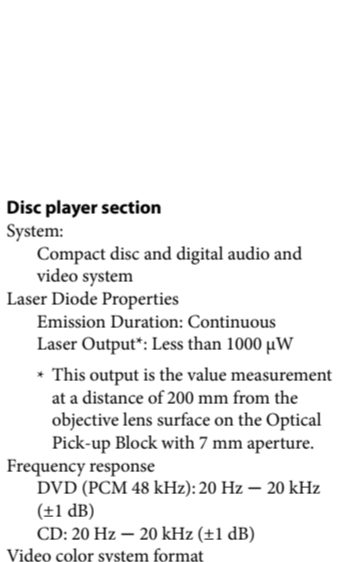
Disc player section
System:
Compact disc and digital audio and video system
Laser Diode Properties
Emission Duration: Continuous
Laser Output*: Less than 1000 μW

* This output is the value measurement at a distance of 200 mm from the objective lens surface on the Optical Pick-up Block with 7 mm aperture.

Frequency response
DVD (PCM 48 kHz): 20 Hz – 20 kHz (±1 dB)
CD: 20 Hz – 20 kHz (±1 dB)
Video color system format